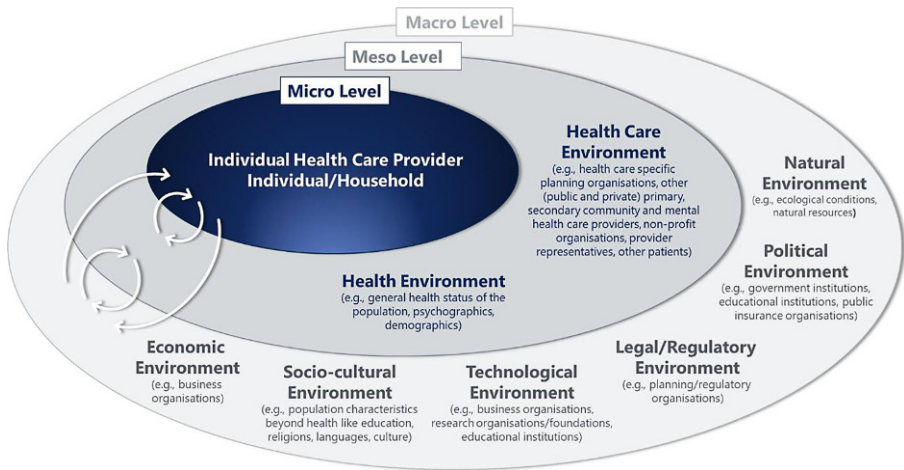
Macro Level

Meso Level

Micro Level

Individual Health Care Provider
Individual/Household

Health Care Environment
(e.g., health care specific planning organisations, other (public and private) primary, secondary community and mental health care providers, non-profit organisations, provider representatives, other patients)

Health Environment
(e.g., general health status of the population, psychographics, demographics)

Natural Environment
(e.g., ecological conditions, natural resources)

Political Environment
(e.g., government institutions, educational institutions, public insurance organisations)

Economic Environment
(e.g., business organisations)

Socio-cultural Environment
(e.g., population characteristics beyond health like education, religions, languages, culture)

Technological Environment
(e.g., business organisations, research organisations/foundations, educational institutions)

Legal/Regulatory Environment
(e.g., planning/regulatory organisations)